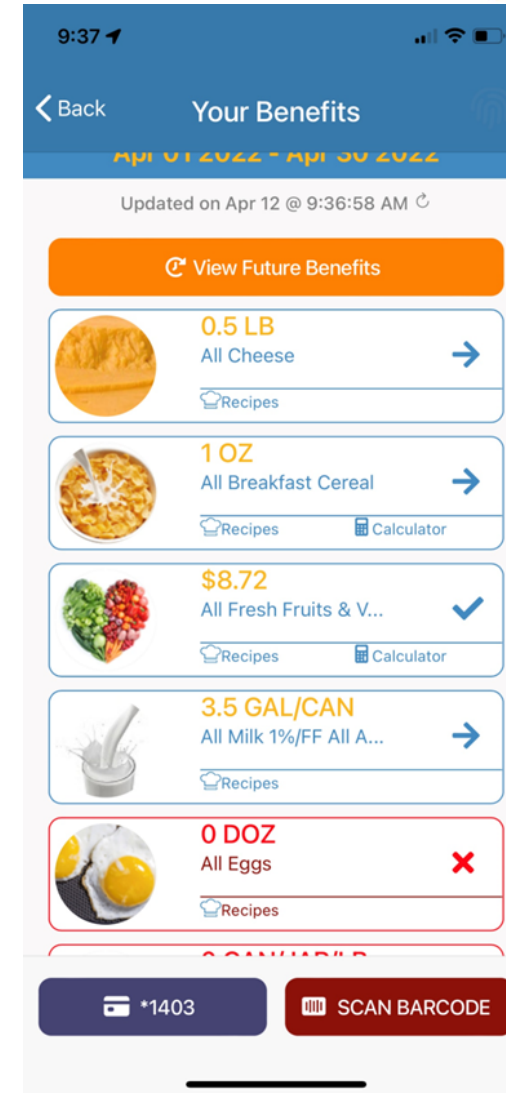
9:37

Back Your Benefits

Apr 01 2022 - Apr 30 2022

Updated on Apr 12 @ 9:36:58 AM

View Future Benefits

0.5 LB
All Cheese
Recipes

1 OZ
All Breakfast Cereal
Recipes Calculator

$8.72
All Fresh Fruits & V...
Recipes Calculator

3.5 GAL/CAN
All Milk 1%/FF All A...
Recipes

0 DOZ
All Eggs
Recipes

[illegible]

*1403 SCAN BARCODE